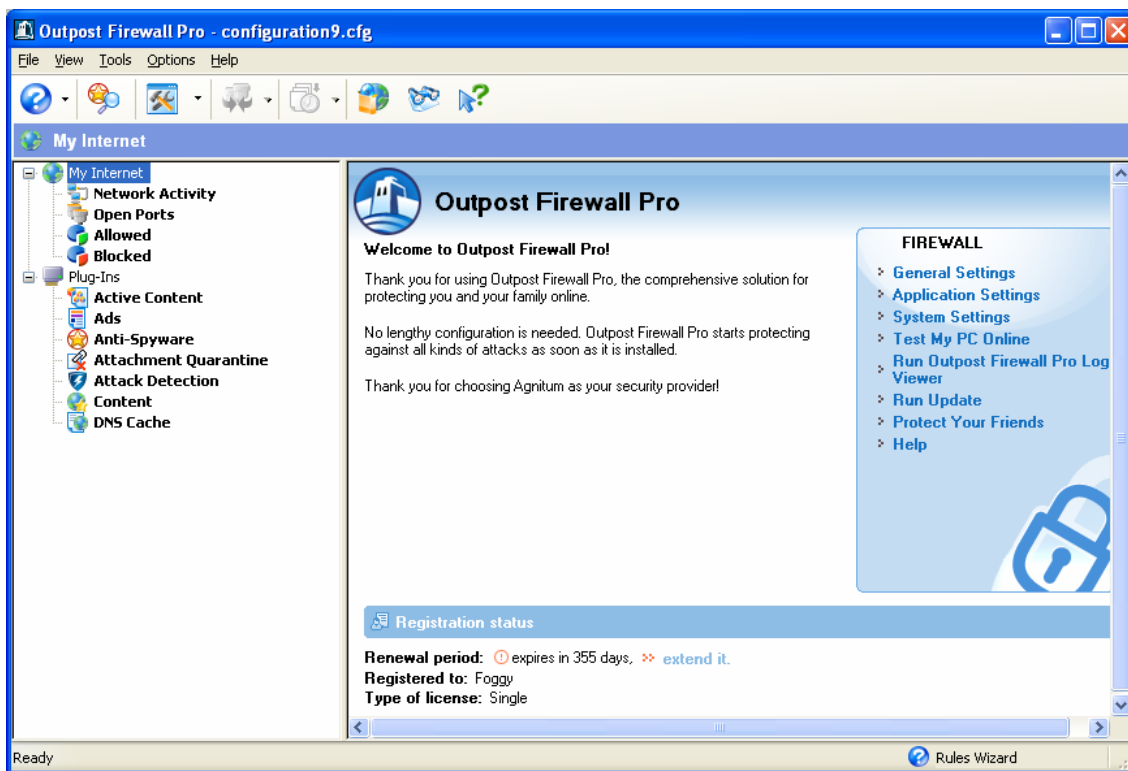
Outpost Firewall Pro - configuration9.cfg

File View Tools Options Help

My Internet

My Internet
Network Activity
Open Ports
Allowed
Blocked
Plug-Ins
Active Content
Ads
Anti-Spyware
Attachment Quarantine
Attack Detection
Content
DNS Cache

Outpost Firewall Pro

Welcome to Outpost Firewall Pro!

Thank you for using Outpost Firewall Pro, the comprehensive solution for protecting you and your family online.

No lengthy configuration is needed. Outpost Firewall Pro starts protecting against all kinds of attacks as soon as it is installed.

Thank you for choosing Agnitum as your security provider!

FIREWALL

General Settings
Application Settings
System Settings
Test My PC Online
Run Outpost Firewall Pro Log Viewer
Run Update
Protect Your Friends
Help

Registration status

Renewal period: expires in 355 days, extend it.
Registered to: Foggy
Type of license: Single

Ready

Rules Wizard